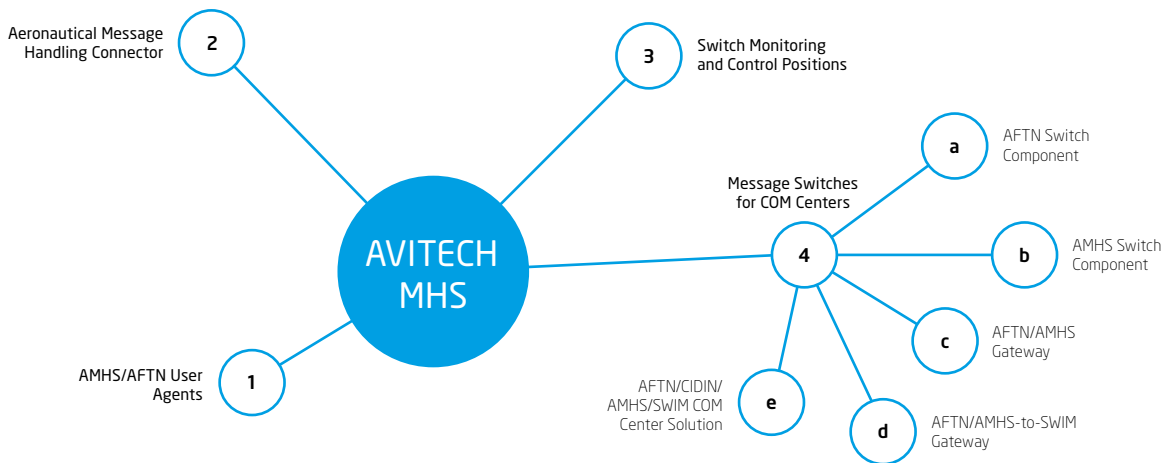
Aeronautical Message Handling Connector

2

3

Switch Monitoring and Control Positions

a

AFTN Switch Component

Message Switches for COM Centers

AVITECH MHS

4

b

AMHS Switch Component

c

AFTN/AMHS Gateway

AMHS/AFTN User Agents

1

AFTN/CIDIN/ AMHS/SWIM COM Center Solution

e

d

AFTN/AMHS-to-SWIM Gateway